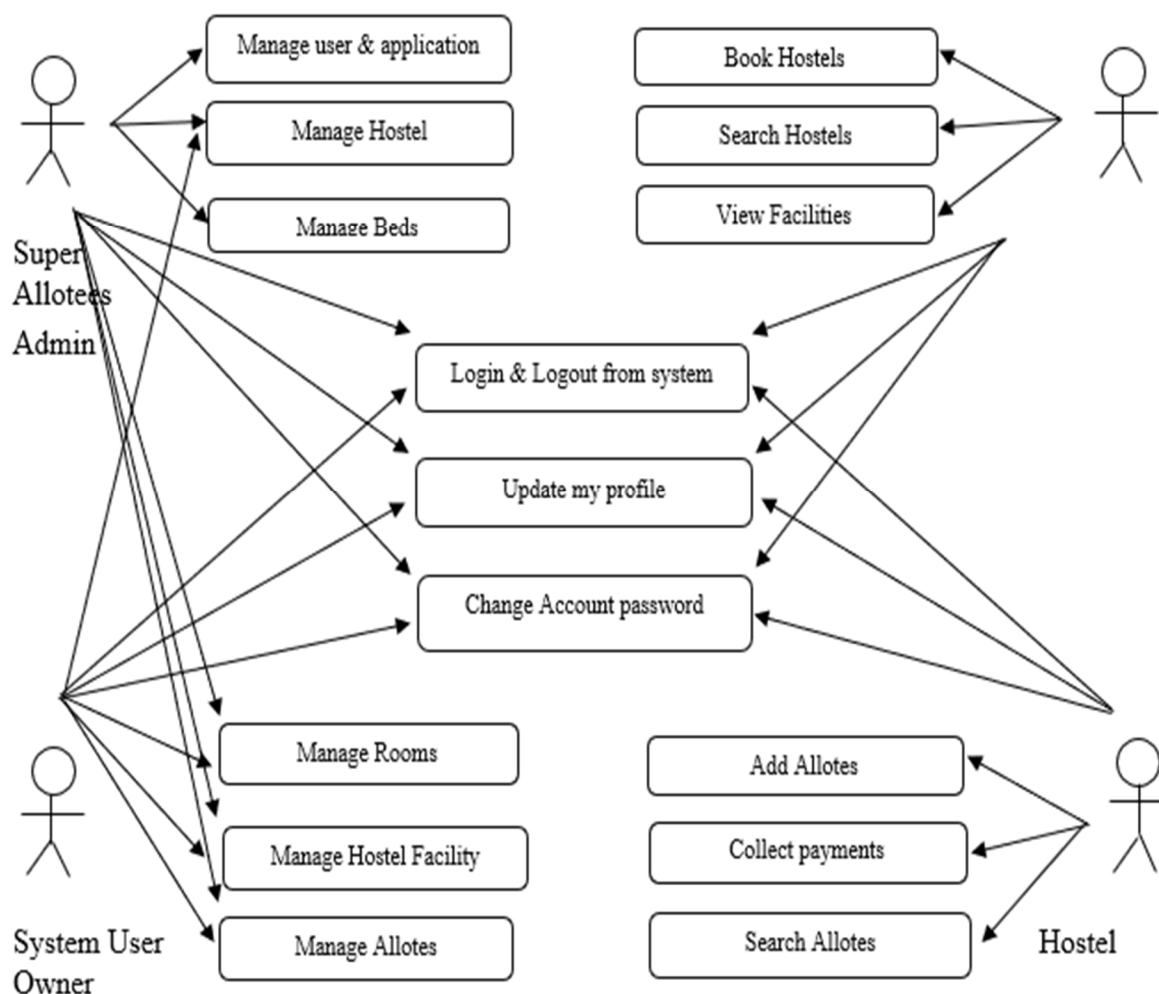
Manage user & application

Book Hostels

Manage Hostel

Search Hostels

Manage Beds

View Facilities

Super Allotees Admin

Login & Logout from system

Update my profile

Change Account password

Manage Rooms

Add Allotes

Manage Hostel Facility

Collect payments

Manage Allotes

Search Allotes

System User Owner

Hostel